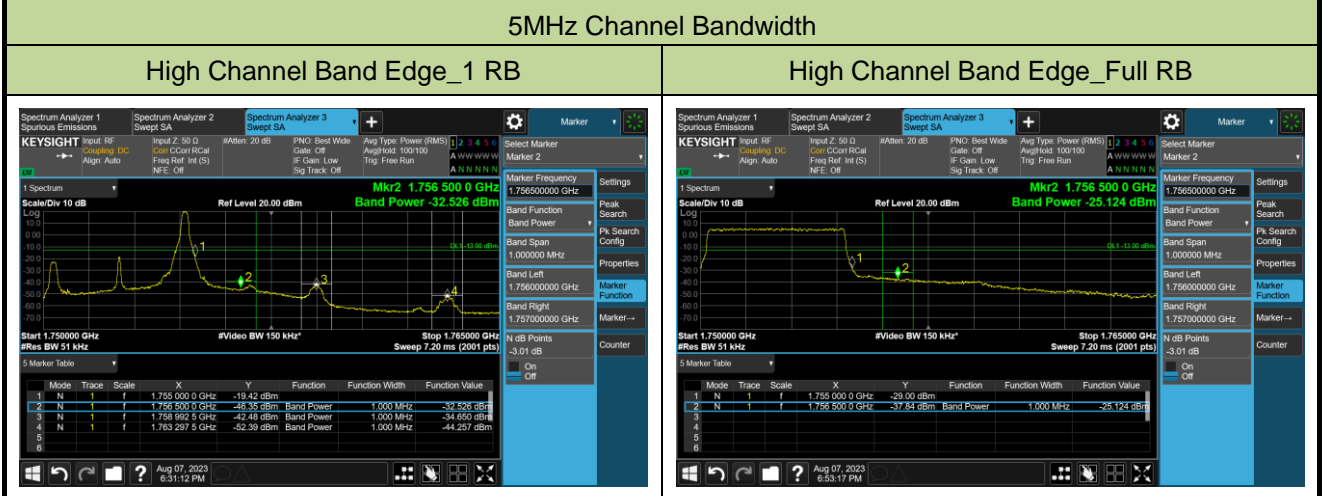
5MHz Channel Bandwidth

| High Channel Band Edge_1 RB | High Channel Band Edge_Full RB |
|---|---|

Spectrum Analyzer 1 Spurious Emissions
Spectrum Analyzer 2 Swept SA
Spectrum Analyzer 3 Swept SA
Marker
KEYSIGHT Input: RF Coupling: DC Align: Auto
Input Z: 50 Ω Corr CCorr RCal Freq Ref: Int (S) NFE: Off
#Atten: 20 dB
PNO: Best Wide Gate: Off IF Gain: Low Sig Track: Off
Avg Type: Power (RMS) Avg|Hold: 100/100 Trig: Free Run
1 2 3 4 5 6
A WWWWW
A NNNNN
Select Marker
Marker 2
1 Spectrum
Mkr2 1.756 500 0 GHz
Band Power -32.526 dBm
Scale/Div 10 dB
Ref Level 20.00 dBm
Log
DL1 -13.00 dBm
Start 1.750000 GHz
#Res BW 51 kHz
#Video BW 150 kHz*
Stop 1.765000 GHz
Sweep 7.20 ms (2001 pts)
Marker Frequency
1.756500000 GHz
Band Function
Band Power
Band Span
1.000000 MHz
Band Left
1.756000000 GHz
Band Right
1.757000000 GHz
N dB Points
-3.01 dB
On
Off
Settings
Peak Search
Pk Search Config
Properties
Marker Function
Marker→
Counter
5 Marker Table

| | Mode | Trace | Scale | X | Y | Function | Function Width | Function Value |
|---|---|---|---|---|---|---|---|---|
| 1 | N | 1 | f | 1.755 000 0 GHz | -19.42 dBm | | | |
| 2 | N | 1 | f | 1.756 500 0 GHz | -46.35 dBm | Band Power | 1.000 MHz | -32.526 dBm |
| 3 | N | 1 | f | 1.758 992 5 GHz | -42.48 dBm | Band Power | 1.000 MHz | -34.650 dBm |
| 4 | N | 1 | f | 1.763 297 5 GHz | -52.39 dBm | Band Power | 1.000 MHz | -44.257 dBm |
| 5 | | | | | | | | |
| 6 | | | | | | | | |

Aug 07, 2023
6:31:12 PM

Spectrum Analyzer 1 Spurious Emissions
Spectrum Analyzer 2 Swept SA
Spectrum Analyzer 3 Swept SA
Marker
KEYSIGHT Input: RF Coupling: DC Align: Auto
Input Z: 50 Ω Corr CCorr RCal Freq Ref: Int (S) NFE: Off
#Atten: 20 dB
PNO: Best Wide Gate: Off IF Gain: Low Sig Track: Off
Avg Type: Power (RMS) Avg|Hold: 100/100 Trig: Free Run
1 2 3 4 5 6
A WWWWW
A NNNNN
Select Marker
Marker 2
1 Spectrum
Mkr2 1.756 500 0 GHz
Band Power -25.124 dBm
Scale/Div 10 dB
Ref Level 20.00 dBm
Log
DL1 -13.00 dBm
Start 1.750000 GHz
#Res BW 51 kHz
#Video BW 150 kHz*
Stop 1.765000 GHz
Sweep 7.20 ms (2001 pts)
Marker Frequency
1.756500000 GHz
Band Function
Band Power
Band Span
1.000000 MHz
Band Left
1.756000000 GHz
Band Right
1.757000000 GHz
N dB Points
-3.01 dB
On
Off
Settings
Peak Search
Pk Search Config
Properties
Marker Function
Marker→
Counter
5 Marker Table

| | Mode | Trace | Scale | X | Y | Function | Function Width | Function Value |
|---|---|---|---|---|---|---|---|---|
| 1 | N | 1 | f | 1.755 000 0 GHz | -29.00 dBm | | | |
| 2 | N | 1 | f | 1.756 500 0 GHz | -37.84 dBm | Band Power | 1.000 MHz | -25.124 dBm |
| 3 | | | | | | | | |
| 4 | | | | | | | | |
| 5 | | | | | | | | |
| 6 | | | | | | | | |

Aug 07, 2023
6:53:17 PM